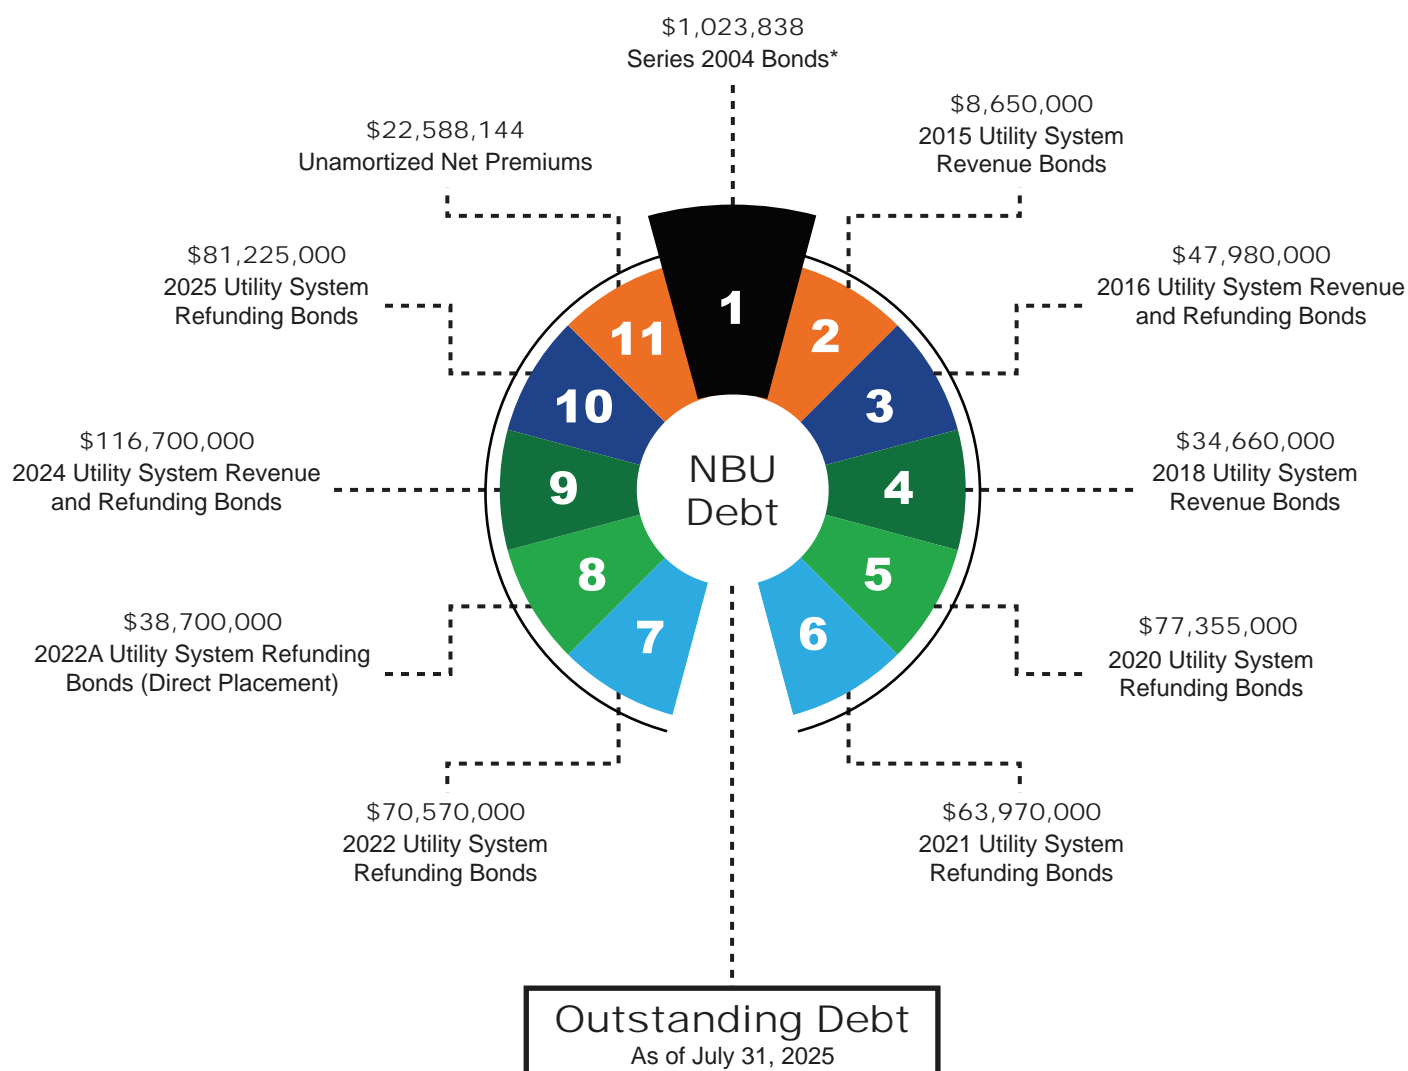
$1,023,838
Series 2004 Bonds*

$22,588,144
Unamortized Net Premiums

$8,650,000
2015 Utility System Revenue Bonds

$81,225,000
2025 Utility System Refunding Bonds

$47,980,000
2016 Utility System Revenue and Refunding Bonds

$116,700,000
2024 Utility System Revenue and Refunding Bonds

$34,660,000
2018 Utility System Revenue Bonds

$38,700,000
2022A Utility System Refunding Bonds (Direct Placement)

$77,355,000
2020 Utility System Refunding Bonds

$70,570,000
2022 Utility System Refunding Bonds

$63,970,000
2021 Utility System Refunding Bonds

1
2
3
4
5
6
7
8
9
10
11

NBU Debt

Outstanding Debt
As of July 31, 2025